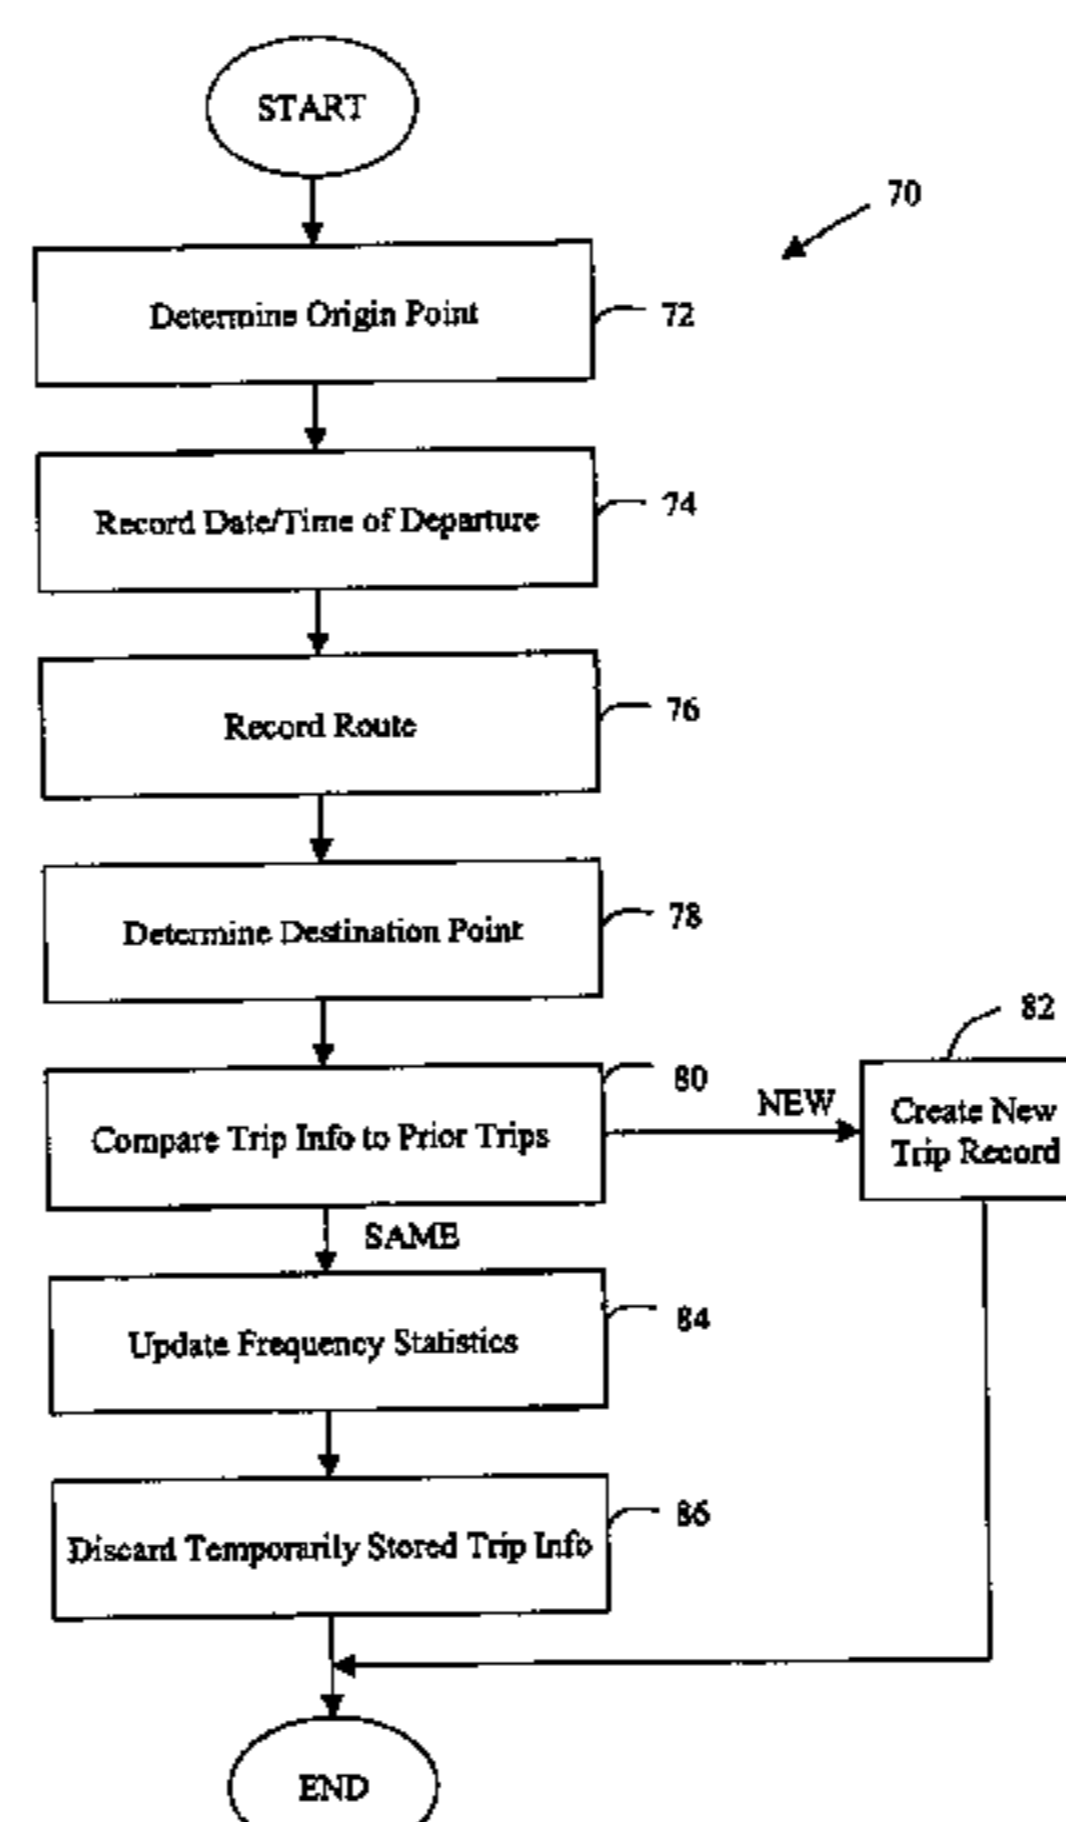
START

70

Determine Origin Point

72

Record Date/Time of Departure

74

Record Route

76

Determine Destination Point

78

82

Compare Trip Info to Prior Trips

80

NEW

Create New Trip Record

SAME

Update Frequency Statistics

84

Discard Temporarily Stored Trip Info

86

END